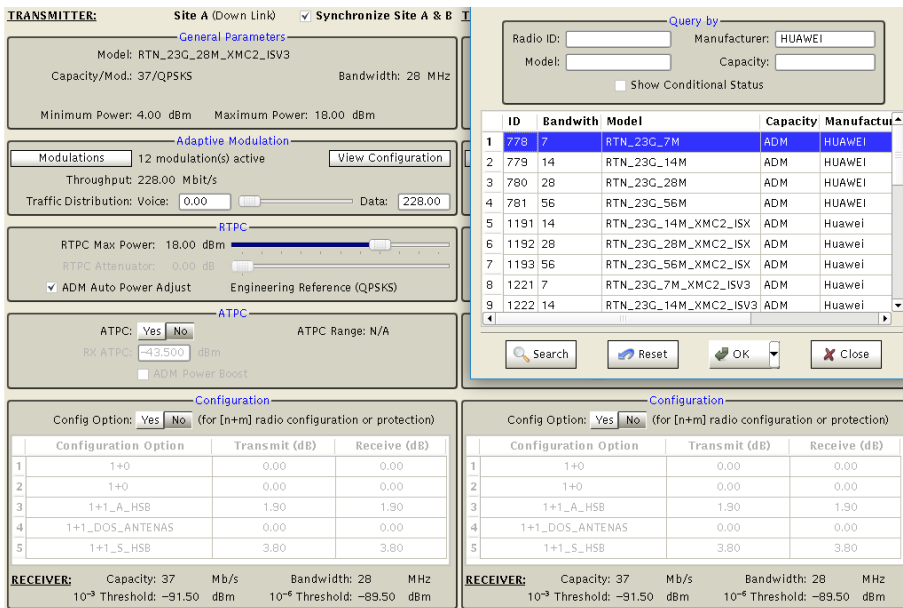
TRANSMITTER: Site A (Down Link) ✓ Synchronize Site A & B T

General Parameters
Model: RTN_23G_28M_XMC2_ISV3
Capacity/Mod.: 37/QPSKS Bandwidth: 28 MHz
Minimum Power: 4.00 dBm Maximum Power: 18.00 dBm

Adaptive Modulation
Modulations 12 modulation(s) active View Configuration
Throughput: 228.00 Mbit/s
Traffic Distribution: Voice: 0.00 Data: 228.00

RTPC
RTPC Max Power: 18.00 dBm
RTPC Attenuator: 0.00 dB
✓ ADM Auto Power Adjust Engineering Reference (QPSKS)

ATPC
ATPC: Yes No ATPC Range: N/A
RX ATPC: -43.500 dBm
ADM Power Boost

Query by
Radio ID: Manufacturer: HUAWEI
Model: Capacity:
Show Conditional Status

| | ID | Bandwith | Model | Capacity | Manufactu |
|---|---|---|---|---|---|
| 1 | 778 | 7 | RTN_23G_7M | ADM | HUAWEI |
| 2 | 779 | 14 | RTN_23G_14M | ADM | HUAWEI |
| 3 | 780 | 28 | RTN_23G_28M | ADM | HUAWEI |
| 4 | 781 | 56 | RTN_23G_56M | ADM | HUAWEI |
| 5 | 1191 | 14 | RTN_23G_14M_XMC2_ISX | ADM | Huawei |
| 6 | 1192 | 28 | RTN_23G_28M_XMC2_ISX | ADM | Huawei |
| 7 | 1193 | 56 | RTN_23G_56M_XMC2_ISX | ADM | Huawei |
| 8 | 1221 | 7 | RTN_23G_7M_XMC2_ISV3 | ADM | Huawei |
| 9 | 1222 | 14 | RTN_23G_14M_XMC2_ISV3 | ADM | Huawei |

Search Reset OK Close

Configuration
Config Option: Yes No (for [n+m] radio configuration or protection)

| | Configuration Option | Transmit (dB) | Receive (dB) |
|---|---|---|---|
| 1 | 1+0 | 0.00 | 0.00 |
| 2 | 1+0 | 0.00 | 0.00 |
| 3 | 1+1_A_HSB | 1.90 | 1.90 |
| 4 | 1+1_DOS_ANTENAS | 0.00 | 0.00 |
| 5 | 1+1_S_HSB | 3.80 | 3.80 |

RECEIVER: Capacity: 37 Mb/s Bandwidth: 28 MHz
$10^{-3}$ Threshold: -91.50 dBm $10^{-6}$ Threshold: -89.50 dBm

Configuration
Config Option: Yes No (for [n+m] radio configuration or protection)

| | Configuration Option | Transmit (dB) | Receive (dB) |
|---|---|---|---|
| 1 | 1+0 | 0.00 | 0.00 |
| 2 | 1+0 | 0.00 | 0.00 |
| 3 | 1+1_A_HSB | 1.90 | 1.90 |
| 4 | 1+1_DOS_ANTENAS | 0.00 | 0.00 |
| 5 | 1+1_S_HSB | 3.80 | 3.80 |

RECEIVER: Capacity: 37 Mb/s Bandwidth: 28 MHz
$10^{-3}$ Threshold: -91.50 dBm $10^{-6}$ Threshold: -89.50 dBm